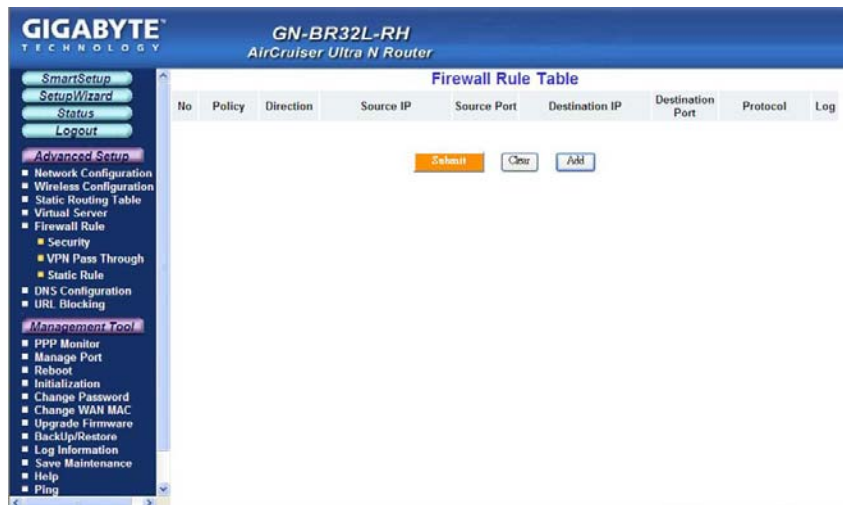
GIGABYTE
TECHNOLOGY

GN-BR32L-RH
AirCruiser Ultra N Router

SmartSetup
SetupWizard
Status
Logout

Advanced Setup
- Network Configuration
- Wireless Configuration
- Static Routing Table
- Virtual Server
- Firewall Rule
- Security
- VPN Pass Through
- Static Rule
- DNS Configuration
- URL Blocking

Management Tool
- PPP Monitor
- Manage Port
- Reboot
- Initialization
- Change Password
- Change WAN MAC
- Upgrade Firmware
- BackUp/Restore
- Log Information
- Save Maintenance
- Help
- Ping

Firewall Rule Table

| No | Policy | Direction | Source IP | Source Port | Destination IP | Destination Port | Protocol | Log |
|---|---|---|---|---|---|---|---|---|

Submit Clear Add